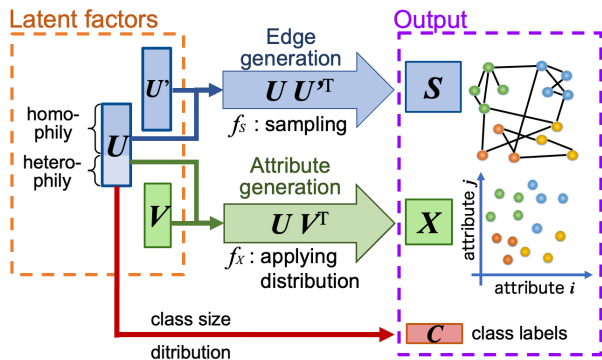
Latent factors

Output

homophily

heterophily

$U$

$U'$

$V$

Edge generation

$U U'^{T}$

$f_S$ : sampling

Attribute generation

$U V^{T}$

$f_X$ : applying distribution

$S$

$X$

attribute $j$

attribute $i$

class size

ditribution

$C$

class labels